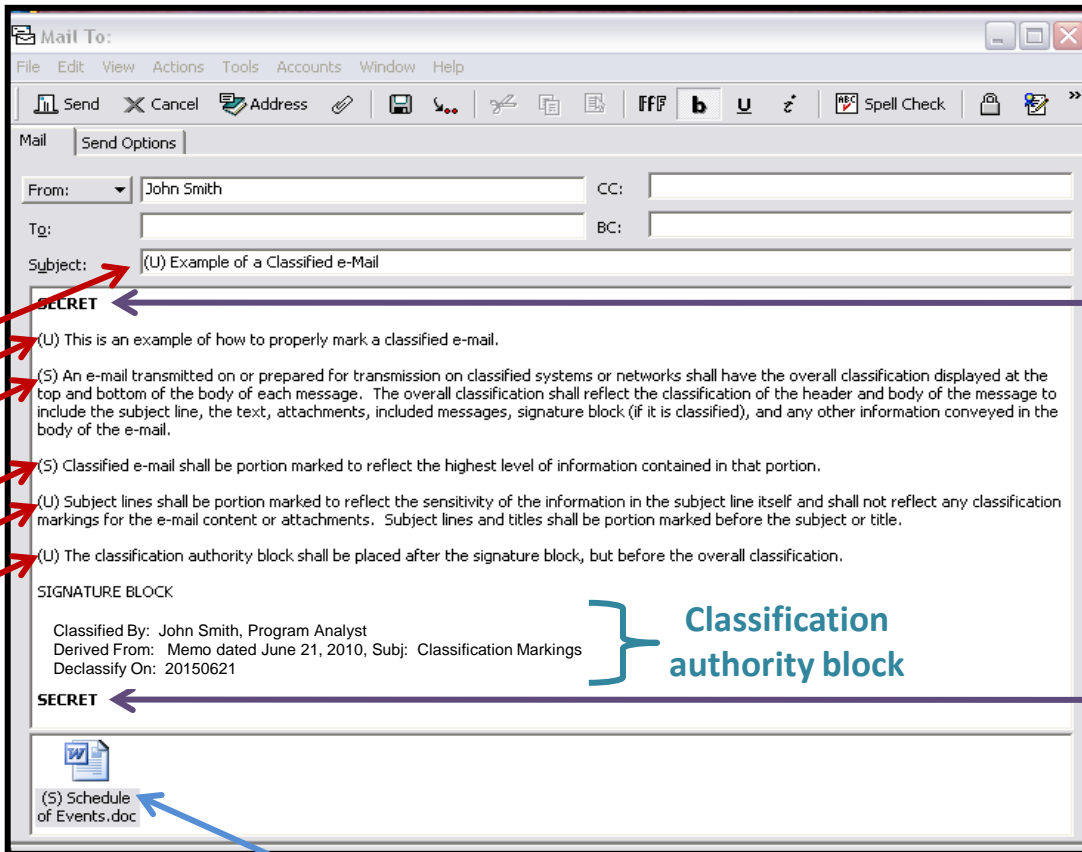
Mail To:

File Edit View Actions Tools Accounts Window Help

Send Cancel Address Spell Check

Mail Send Options

From: John Smith CC:

To: BC:

Subject: (U) Example of a Classified e-Mail

SECRET

(U) This is an example of how to properly mark a classified e-mail.

(S) An e-mail transmitted on or prepared for transmission on classified systems or networks shall have the overall classification displayed at the top and bottom of the body of each message. The overall classification shall reflect the classification of the header and body of the message to include the subject line, the text, attachments, included messages, signature block (if it is classified), and any other information conveyed in the body of the e-mail.

(S) Classified e-mail shall be portion marked to reflect the highest level of information contained in that portion.

(U) Subject lines shall be portion marked to reflect the sensitivity of the information in the subject line itself and shall not reflect any classification markings for the e-mail content or attachments. Subject lines and titles shall be portion marked before the subject or title.

(U) The classification authority block shall be placed after the signature block, but before the overall classification.

SIGNATURE BLOCK

Classified By: John Smith, Program Analyst
Derived From: Memo dated June 21, 2010, Subj: Classification Markings
Declassify On: 20150621

Classification authority block

SECRET

(S) Schedule of Events.doc